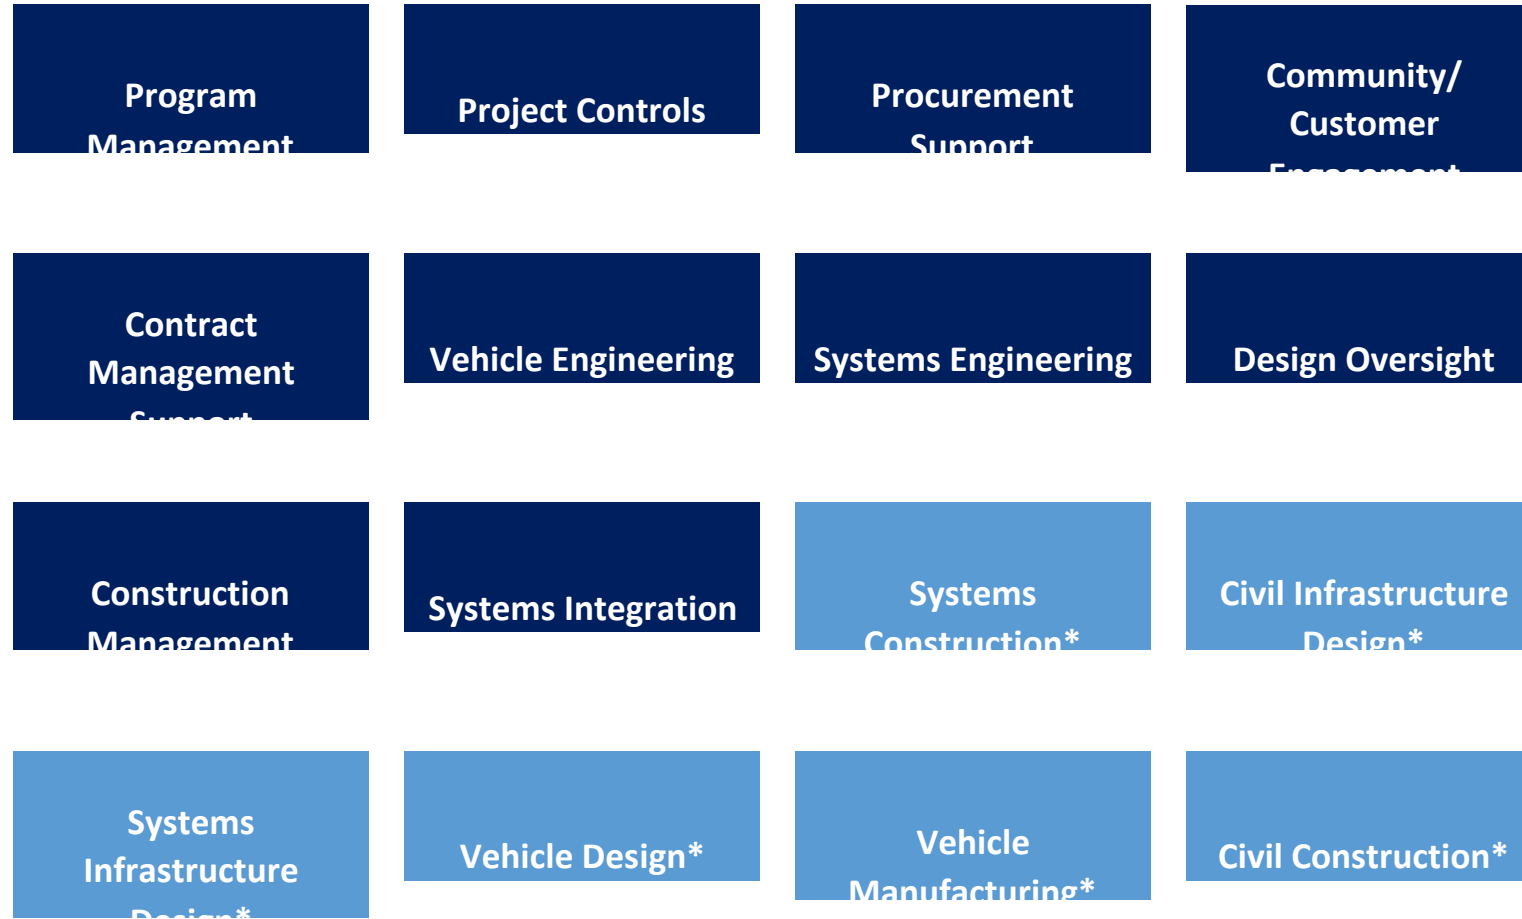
Program Management

Project Controls

Procurement Support

Community/ Customer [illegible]

Contract Management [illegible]

Vehicle Engineering

Systems Engineering

Design Oversight

Construction Management

Systems Integration

Systems Construction*

Civil Infrastructure Design*

Systems Infrastructure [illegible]

Vehicle Design*

Vehicle Manufacturing*

Civil Construction*